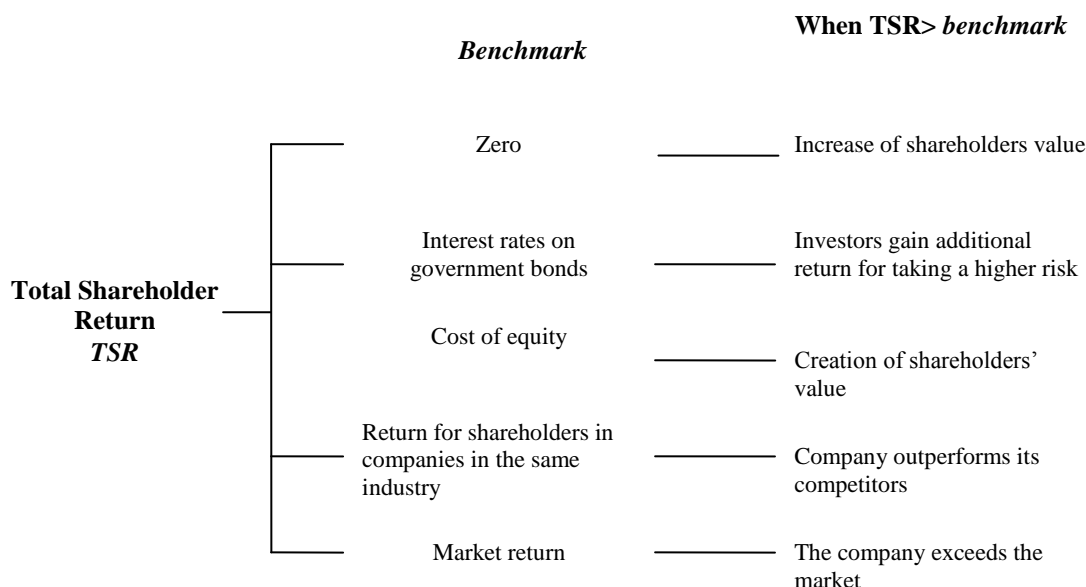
When TSR> *benchmark*

*Benchmark*

Total Shareholder Return *TSR*

Zero

Increase of shareholders value

Interest rates on government bonds

Investors gain additional return for taking a higher risk

Cost of equity

Creation of shareholders' value

Return for shareholders in companies in the same industry

Company outperforms its competitors

Market return

The company exceeds the market